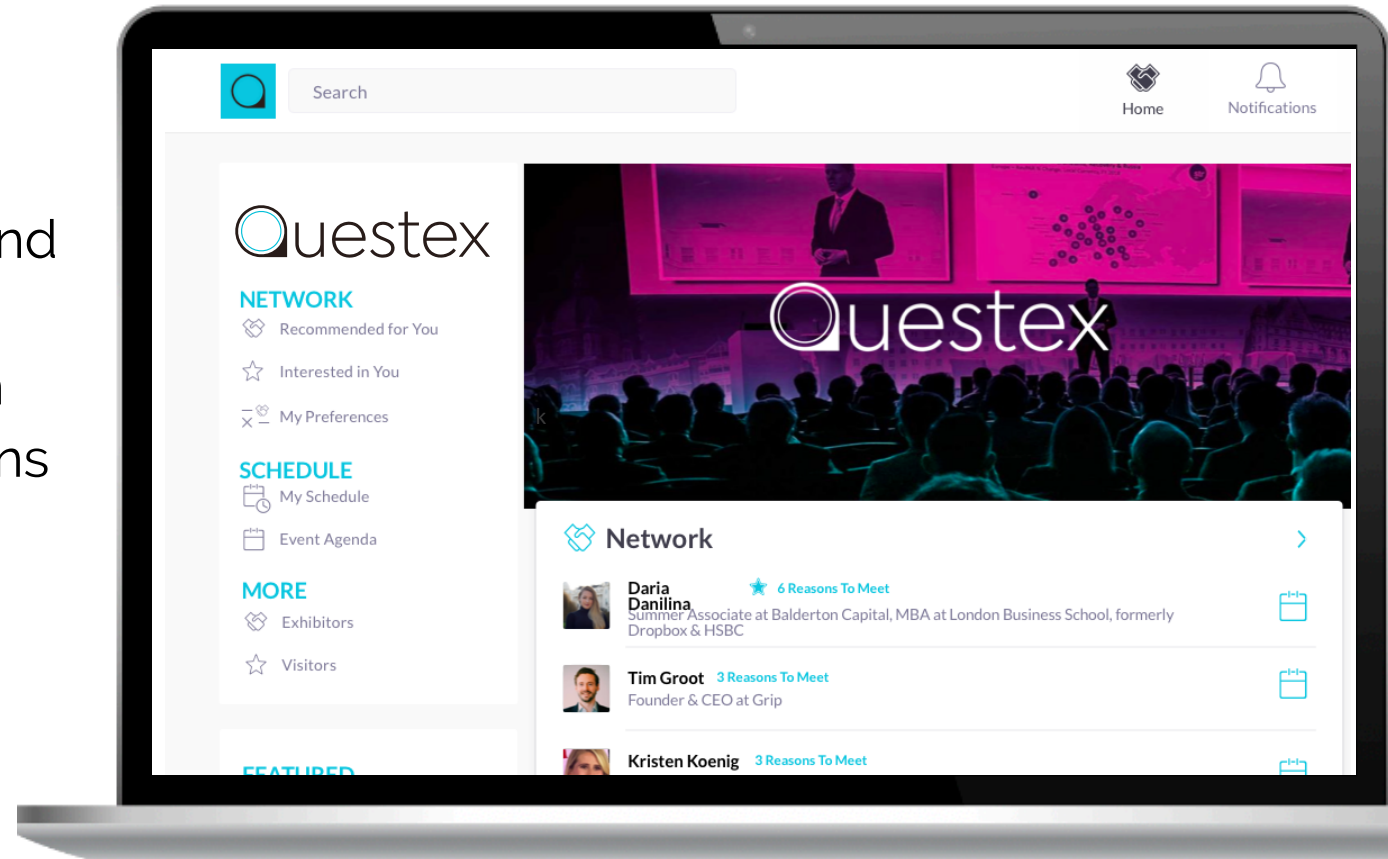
nd

n
ns

Search

Home

Notifications

Questex

NETWORK

Recommended for You

Interested in You

My Preferences

SCHEDULE

My Schedule

Event Agenda

MORE

Exhibitors

Visitors

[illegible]

Questex

Network

Daria Danilina

6 Reasons To Meet

Summer Associate at Balderton Capital, MBA at London Business School, formerly Dropbox & HSBC

Tim Groot

3 Reasons To Meet

Founder & CEO at Grip

Kristen Koenig

3 Reasons To Meet